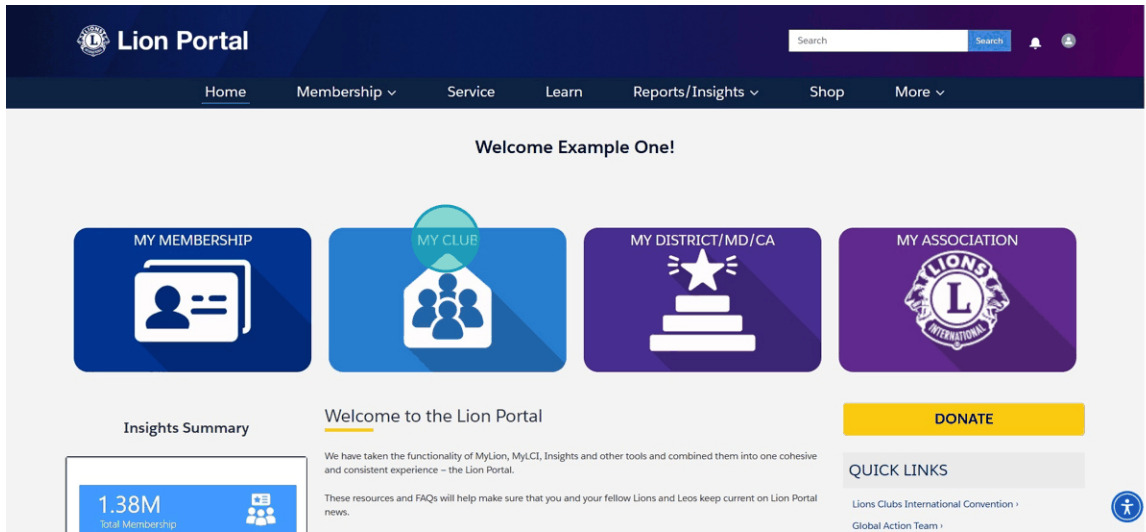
Lion Portal

Search Search

Home Membership Service Learn Reports/Insights More

Welcome Example One!

MY MEMBERSHIP

MY CLUB

MY DISTRICT/MD/CA

MY ASSOCIATION

LIONS L INTERNATIONAL

Insights Summary

1.38M
Total Membership

Welcome to the Lion Portal

We have taken the functionality of MyLion, MyLCI, Insights and other tools and combined them into one cohesive and consistent experience – the Lion Portal.

These resources and FAQs will help make sure that you and your fellow Lions and Leos keep current on Lion Portal news.

DONATE

QUICK LINKS

Lions Clubs International Convention ›

Global Action Team ›